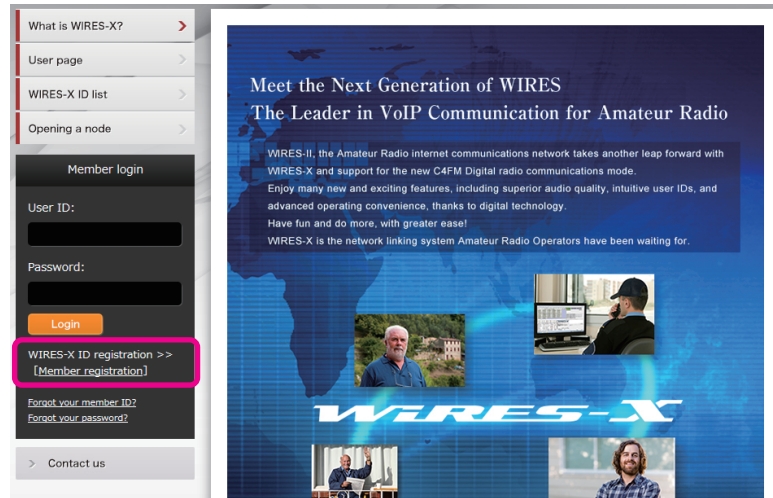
What is WIRES-X?

User page

WIRES-X ID list

Opening a node

Member login

User ID:

Password:

Login

WIRES-X ID registration >>
[Member registration]

Forgot your member ID?
Forgot your password?

Contact us

Meet the Next Generation of WIRES
The Leader in VoIP Communication for Amateur Radio

WIRES-II, the Amateur Radio internet communications network takes another leap forward with WIRES-X and support for the new C4FM Digital radio communications mode.
Enjoy many new and exciting features, including superior audio quality, intuitive user IDs, and advanced operating convenience, thanks to digital technology.
Have fun and do more, with greater ease!
WIRES-X is the network linking system Amateur Radio Operators have been waiting for.

WIRES-X